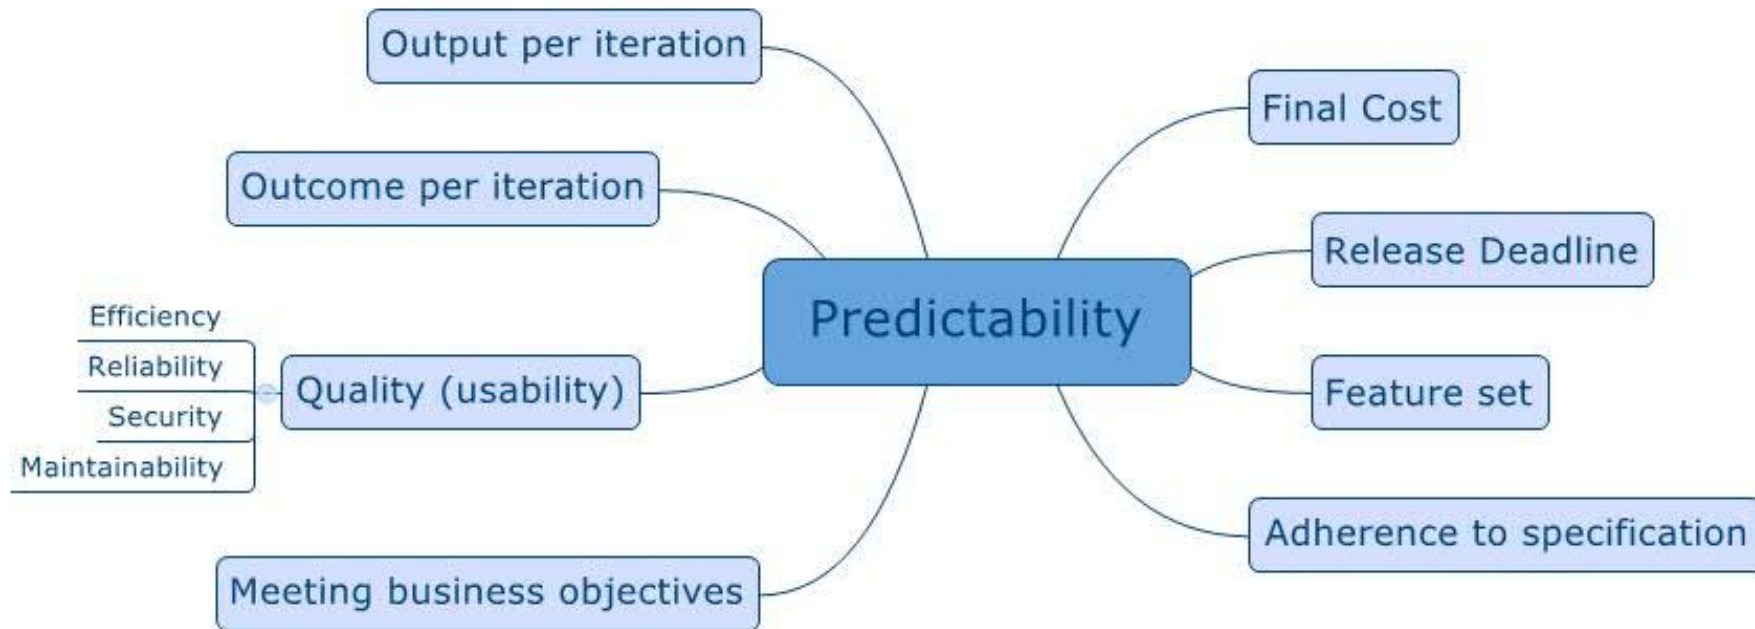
Predictability

Output per iteration

Outcome per iteration

Quality (usability)

Efficiency

Reliability

Security

Maintainability

Meeting business objectives

Final Cost

Release Deadline

Feature set

Adherence to specification